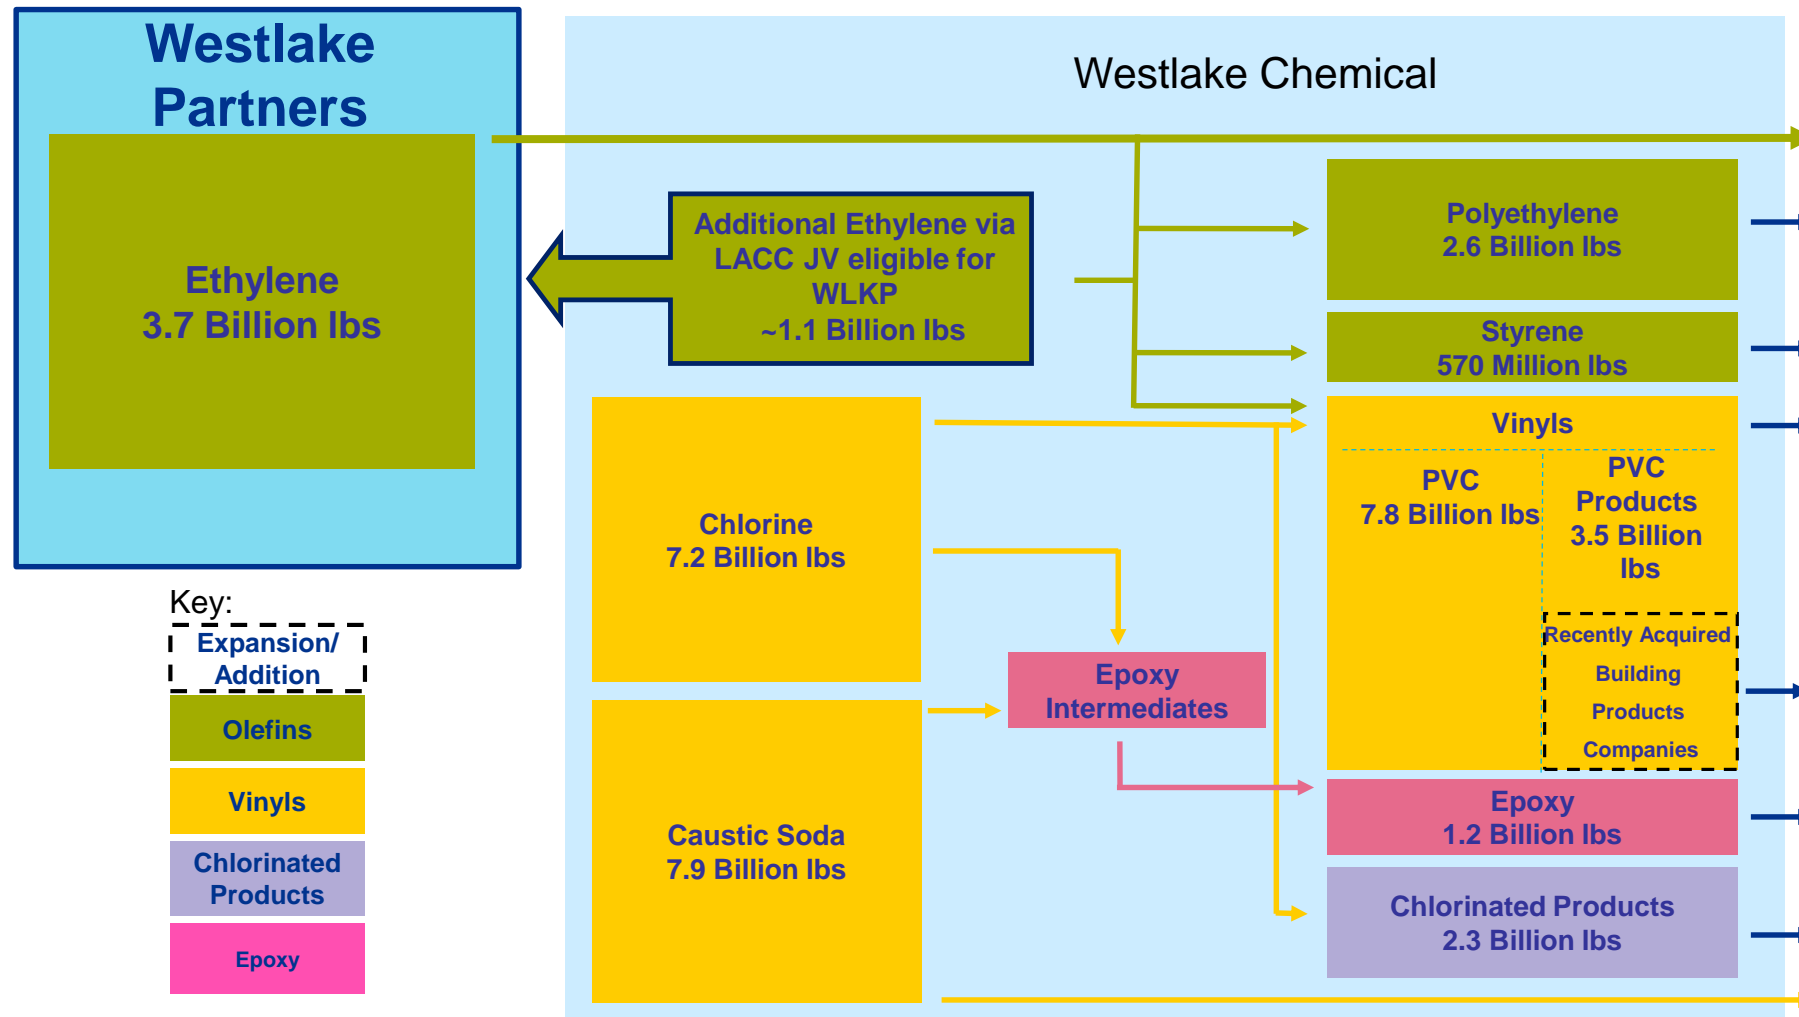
Westlake Partners

Ethylene
3.7 Billion lbs

Westlake Chemical

Additional Ethylene via LACC JV eligible for WLKP
~1.1 Billion lbs

Polyethylene
2.6 Billion lbs

Styrene
570 Million lbs

Vinyls

PVC
7.8 Billion lbs

PVC Products
3.5 Billion lbs

Recently Acquired Building Products Companies

Chlorine
7.2 Billion lbs

Epoxy Intermediates

Caustic Soda
7.9 Billion lbs

Epoxy
1.2 Billion lbs

Chlorinated Products
2.3 Billion lbs

Key:
Expansion/ Addition
Olefins
Vinyls
Chlorinated Products
Epoxy